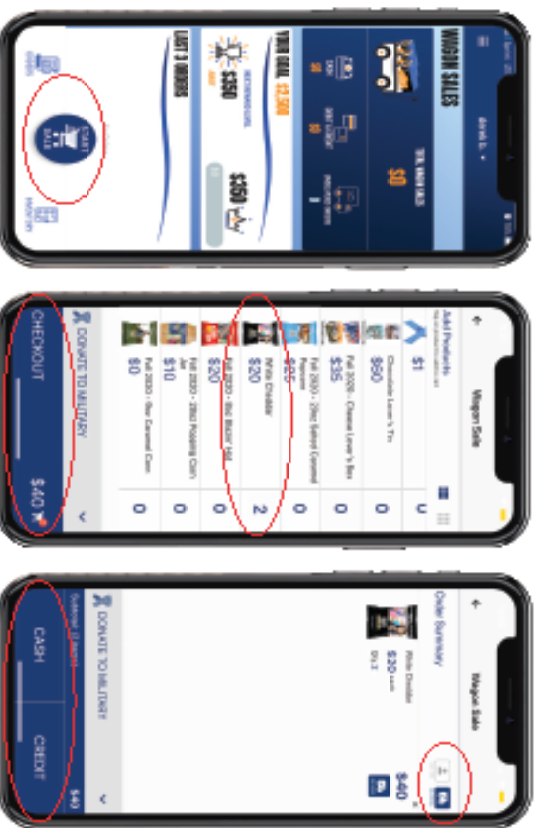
WAGON SALES

TOTAL WAGON SALES

$0

YOUR GOAL $2,500

$350

$350

LAST 3 ORDERS

START SALE

Wagon Sale

Add Products

$1

Chocolate Lover's Tin

$60

Fall 2020 - Classic Lover's Tin

$35

Fall 2020 - 2oz Salted Caramel Popcorn

$20

White Cheddar

$20

Fall 2020 - Big Blazin' Hot

$20

Fall 2020 - 28oz Popping Corn Jar

$10

Fall 2020 - 18oz Caramel Corn

$0

0

0

2

0

0

0

DONATE TO MILITARY

CHECKOUT

$40

Wagon Sale

Order Summary

White Cheddar

$20

$40

DONATE TO MILITARY

CASH

CREDIT

$40